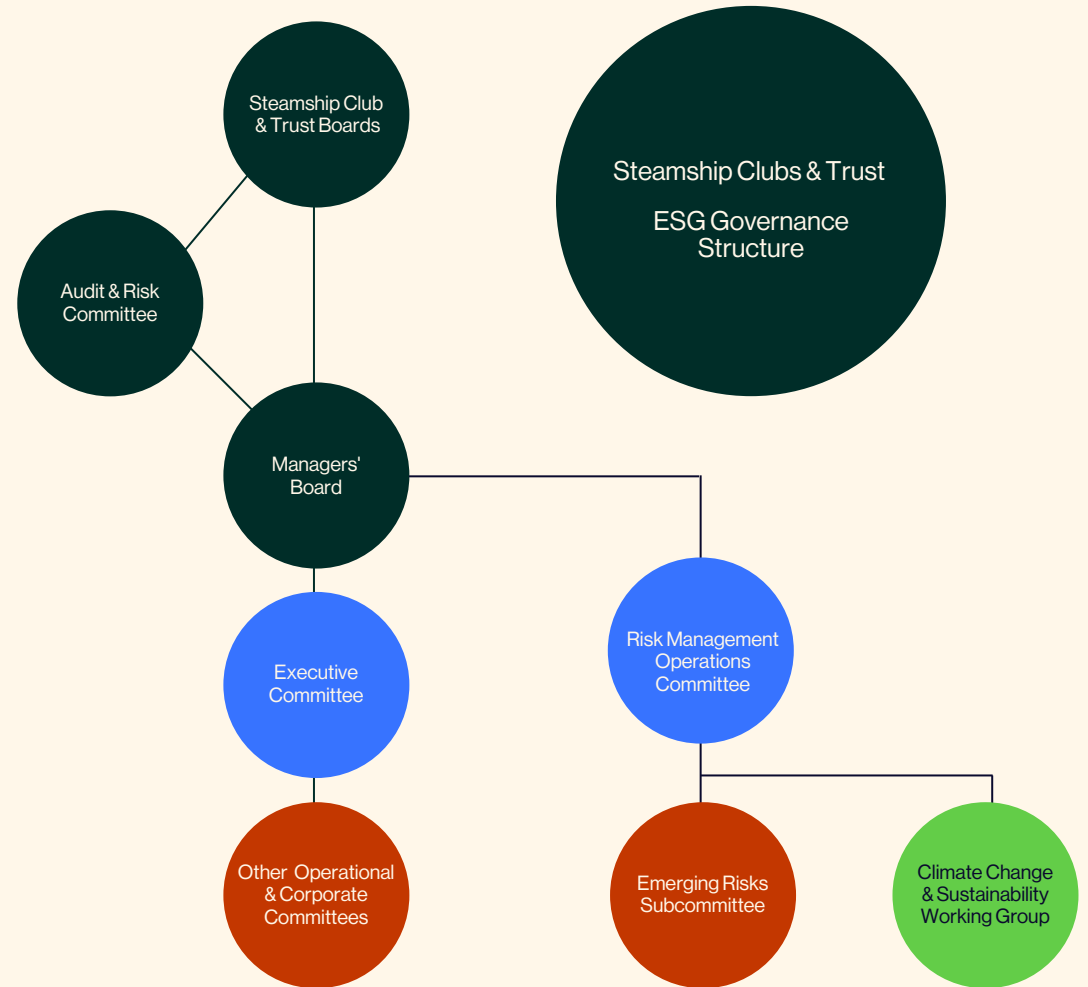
Steamship Clubs & Trust

ESG Governance Structure

Steamship Club & Trust Boards

Audit & Risk Committee

Managers' Board

Executive Committee

Risk Management Operations Committee

Other Operational & Corporate Committees

Emerging Risks Subcommittee

Climate Change & Sustainability Working Group